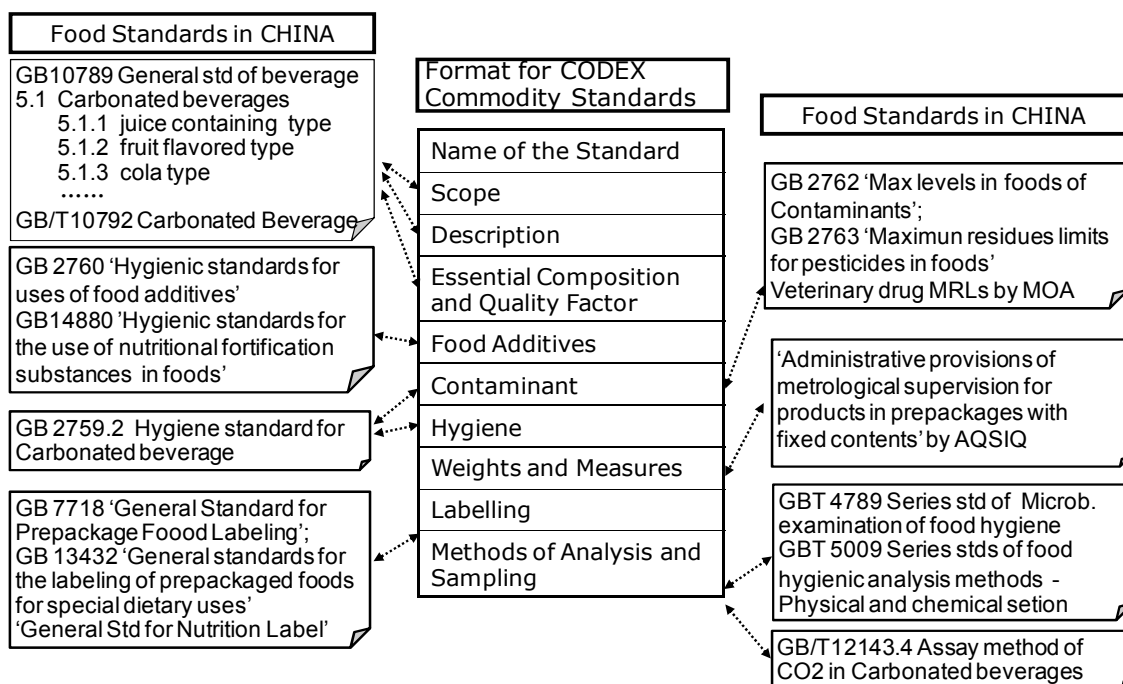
Food Standards in CHINA

GB10789 General std of beverage
5.1 Carbonated beverages
5.1.1 juice containing type
5.1.2 fruit flavored type
5.1.3 cola type
……
GB/T10792 Carbonated Beverage

GB 2760 'Hygienic standards for uses of food additives'
GB14880 'Hygienic standards for the use of nutritional fortification substances in foods'

GB 2759.2 Hygiene standard for Carbonated beverage

GB 7718 'General Standard for Prepackage Foood Labeling';
GB 13432 'General standards for the labeling of prepackaged foods for special dietary uses'
'General Std for Nutrition Label'

Format for CODEX Commodity Standards

Name of the Standard
Scope
Description
Essential Composition and Quality Factor
Food Additives
Contaminant
Hygiene
Weights and Measures
Labelling
Methods of Analysis and Sampling

Food Standards in CHINA

GB 2762 'Max levels in foods of Contaminants';
GB 2763 'Maximun residues limits for pesticides in foods'
Veterinary drug MRLs by MOA

'Administrative provisions of metrological supervision for products in prepackages with fixed contents' by AQSIQ

GBT 4789 Series std of Microb. examination of food hygiene
GBT 5009 Series stds of food hygienic analysis methods - Physical and chemical setion

GB/T12143.4 Assay method of CO2 in Carbonated beverages